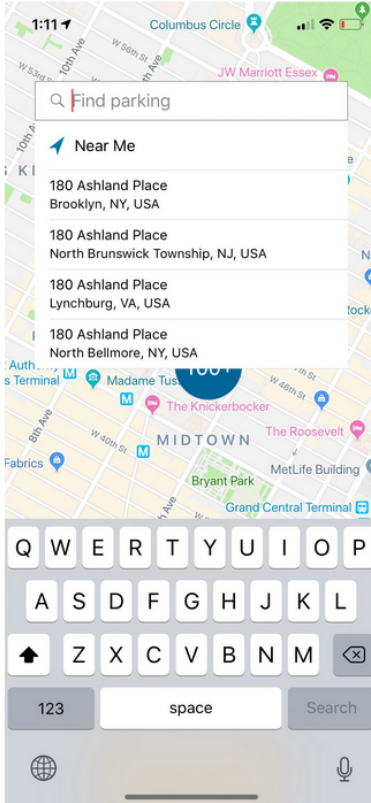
1:11

Columbus Circle

W 56th St

W 53rd St

10th Ave

JW Marriott Essex

Find parking

Near Me

180 Ashland Place
Brooklyn, NY, USA

180 Ashland Place
North Brunswick Township, NJ, USA

180 Ashland Place
Lynchburg, VA, USA

180 Ashland Place
North Bellmore, NY, USA

Auth
s Terminal

Madame Tus

100+

W 46th St

The Knickerbocker

8th Ave

W 40th St

MIDTOWN

The Roosevelt

Fabrics

MetLife Building

Bryant Park

Grand Central Terminal

Q W E R T Y U I O P
A S D F G H J K L
Z X C V B N M

123

space

Search